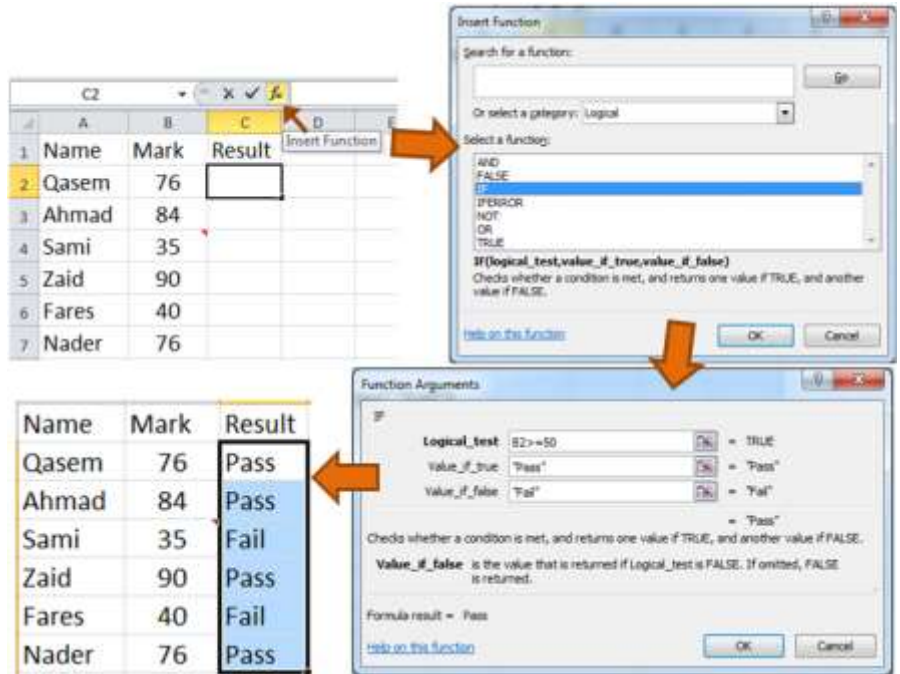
C2

$f_x$

Insert Function

| | A | B | C | D | E |
|---|---|---|---|---|---|
| 1 | Name | Mark | Result | | |
| 2 | Qasem | 76 | | | |
| 3 | Ahmad | 84 | | | |
| 4 | Sami | 35 | | | |
| 5 | Zaid | 90 | | | |
| 6 | Fares | 40 | | | |
| 7 | Nader | 76 | | | |

Insert Function

Search for a function:

Go

Or select a category: Logical

Select a function:

AND
FALSE
IF
IFERROR
NOT
OR
TRUE

IF(logical_test,value_if_true,value_if_false)

Checks whether a condition is met, and returns one value if TRUE, and another value if FALSE.

Help on this function

OK

Cancel

Function Arguments

IF

Logical_test B2>=50 = TRUE

Value_if_true "Pass" = "Pass"

Value_if_false "Fail" = "Fail"

= "Pass"

Checks whether a condition is met, and returns one value if TRUE, and another value if FALSE.

Value_if_false is the value that is returned if Logical_test is FALSE. If omitted, FALSE is returned.

Formula result = Pass

Help on this function

OK

Cancel

| Name | Mark | Result |
|---|---|---|
| Qasem | 76 | Pass |
| Ahmad | 84 | Pass |
| Sami | 35 | Fail |
| Zaid | 90 | Pass |
| Fares | 40 | Fail |
| Nader | 76 | Pass |